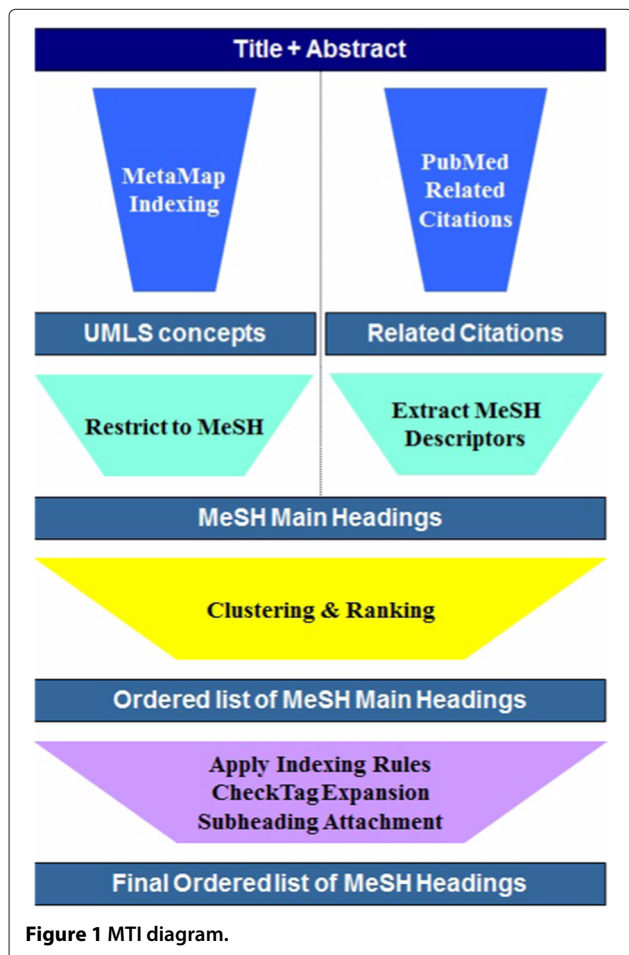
Title + Abstract

MetaMap Indexing

PubMed Related Citations

UMLS concepts

Related Citations

Restrict to MeSH

Extract MeSH Descriptors

MeSH Main Headings

Clustering & Ranking

Ordered list of MeSH Main Headings

Apply Indexing Rules
CheckTag Expansion
Subheading Attachment

Final Ordered list of MeSH Headings

Figure 1 MTI diagram.